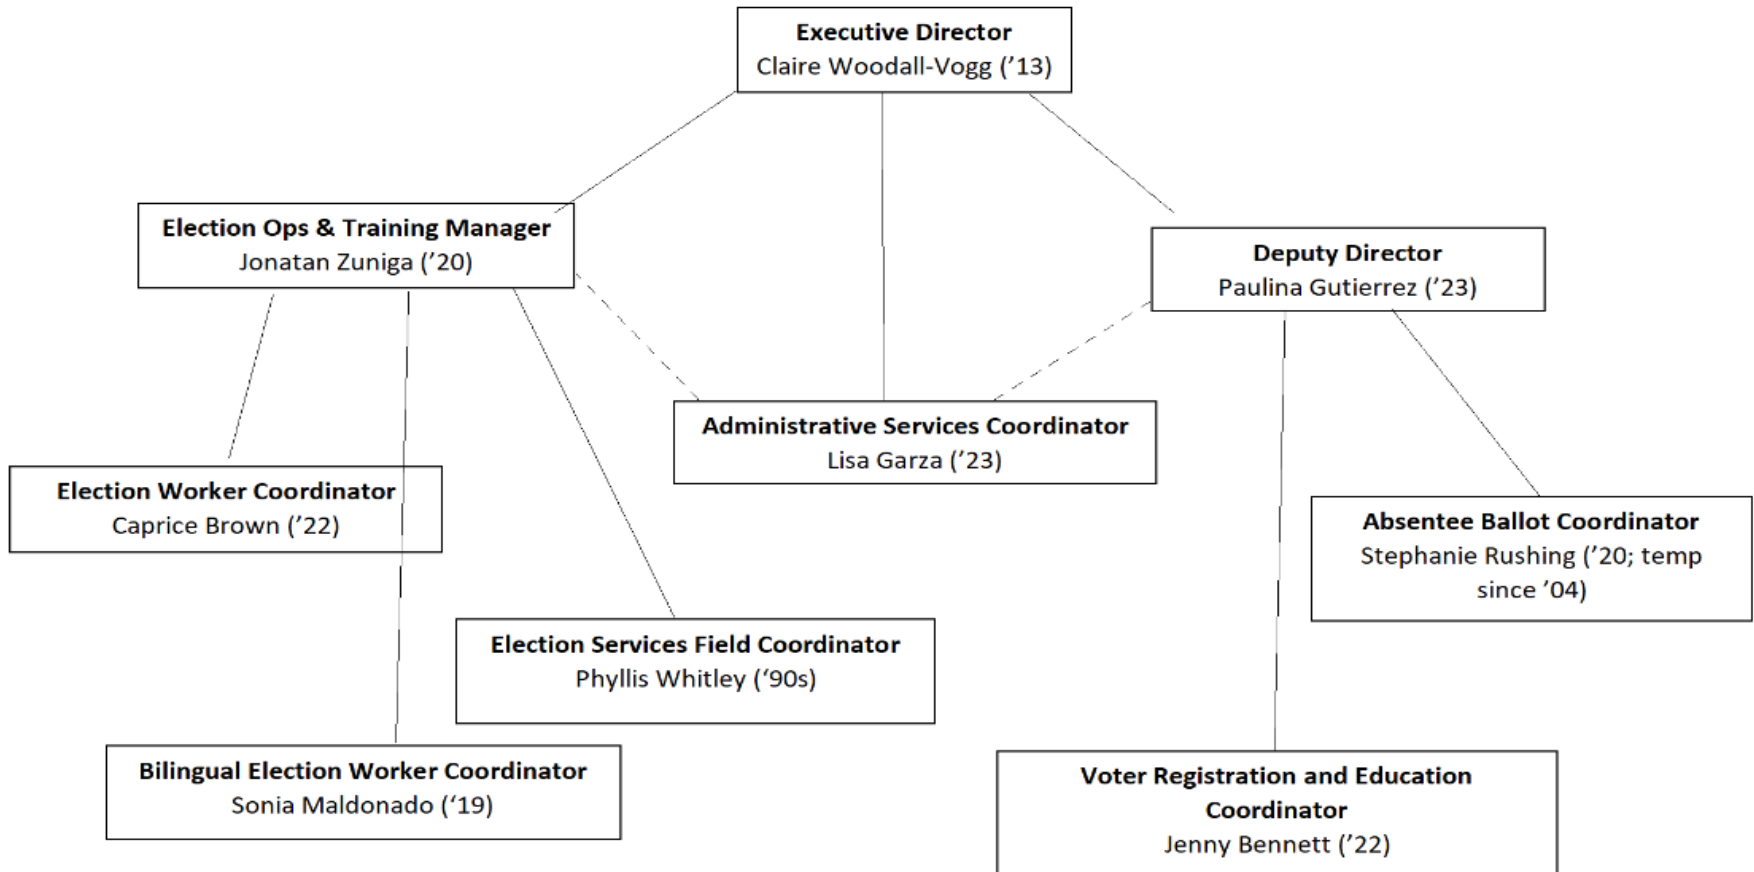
**Executive Director**
Claire Woodall-Vogg ('13)

**Election Ops & Training Manager**
Jonatan Zuniga ('20)

**Deputy Director**
Paulina Gutierrez ('23)

**Administrative Services Coordinator**
Lisa Garza ('23)

**Election Worker Coordinator**
Caprice Brown ('22)

**Absentee Ballot Coordinator**
Stephanie Rushing ('20; temp since '04)

**Election Services Field Coordinator**
Phyllis Whitley ('90s)

**Bilingual Election Worker Coordinator**
Sonia Maldonado ('19)

**Voter Registration and Education Coordinator**
Jenny Bennett ('22)